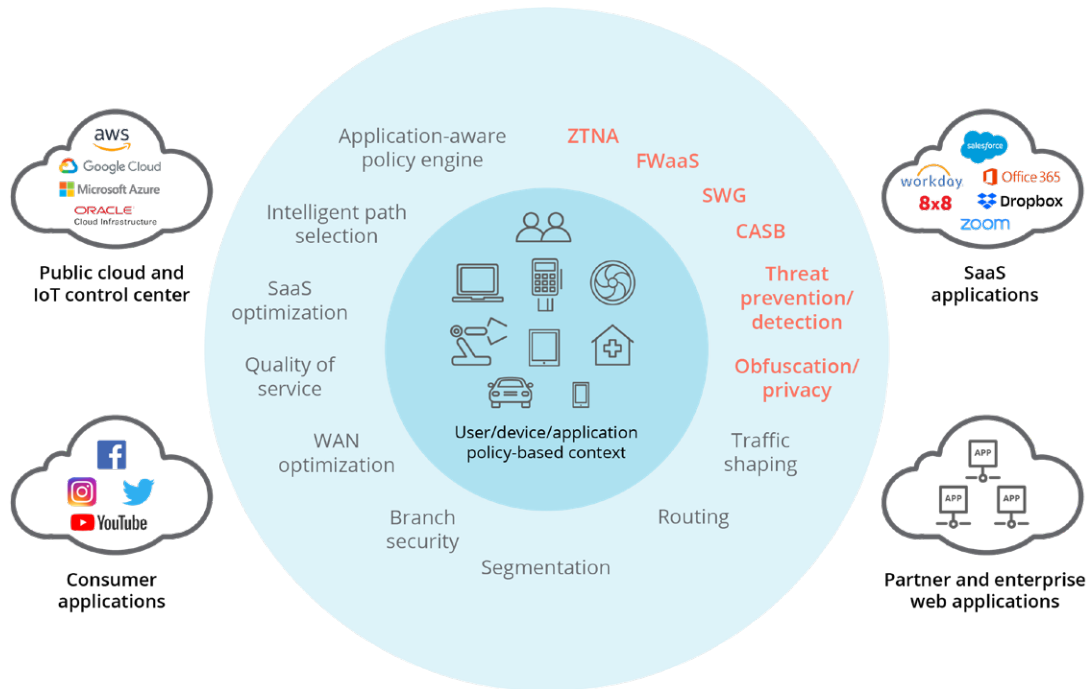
aws
Google Cloud
Microsoft Azure
ORACLE
Cloud Infrastructure

Public cloud and IoT control center

f
YouTube

Consumer applications

Application-aware policy engine

Intelligent path selection

SaaS optimization

Quality of service

WAN optimization

Branch security

Segmentation

Routing

Traffic shaping

ZTNA

FWaaS

SWG

CASB

Threat prevention/ detection

Obfuscation/ privacy

User/device/application policy-based context

salesforce
workday
Office 365
8x8
Dropbox
zoom

SaaS applications

APP
APP
APP

Partner and enterprise web applications